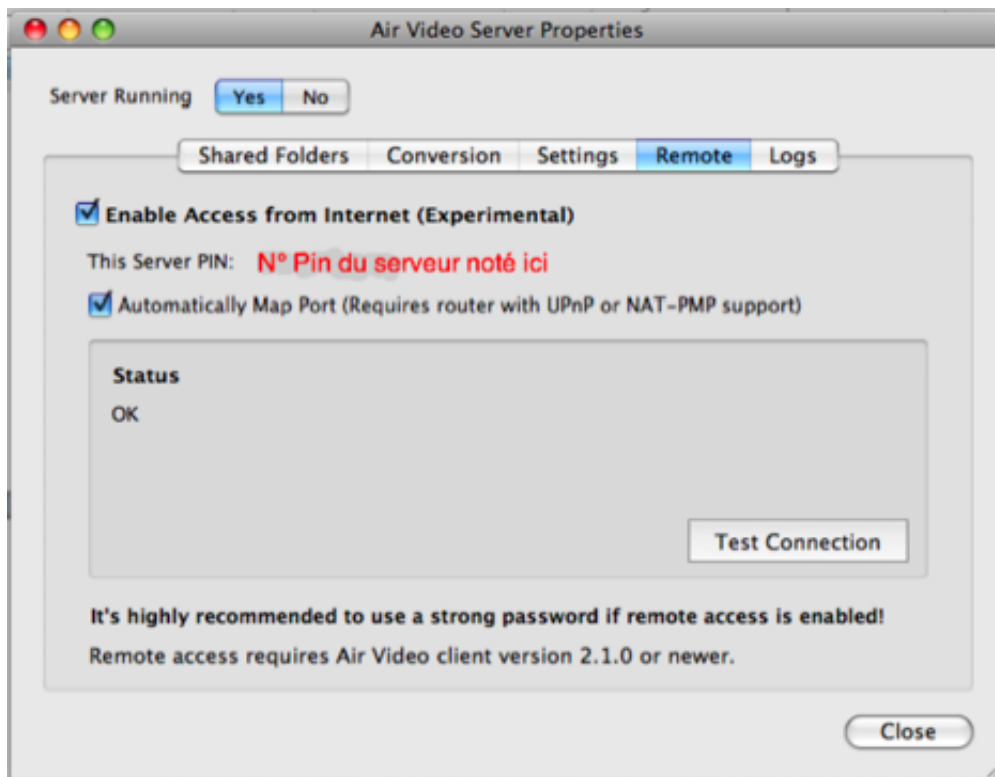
Air Video Server Properties

Server Running Yes No

Shared Folders Conversion Settings Remote Logs

Enable Access from Internet (Experimental)

This Server PIN: N° Pin du serveur noté ici

Automatically Map Port (Requires router with UPnP or NAT-PMP support)

Status

OK

Test Connection

It's highly recommended to use a strong password if remote access is enabled!

Remote access requires Air Video client version 2.1.0 or newer.

Close